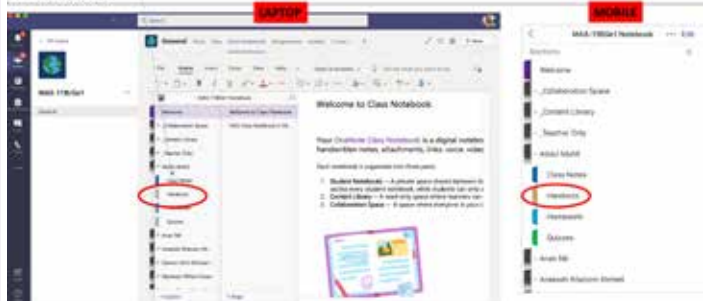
LAPTOP

MOBILE

MAA-11B/Gr1 Notebook

Edit

Sections

Welcome

_Collaboration Space

_Content Library

_Teacher Only

Abdul Muhill

Class Notes

Handouts

Homework

Quizzes

Anas Md

Anaeeth Khazoon Ahmed

MAA-11B/Gr1

General

Welcome to Class Notebook

Your OneNote Class Notebook is a digital notebook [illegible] handwritten notes, attachments, links, voice, video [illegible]

Each notebook is organized into three parts:

1. Student Notebooks – A private space shared between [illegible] across every student notebook, while students can only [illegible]
2. Content Library – A read-only space where teachers can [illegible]
3. Collaboration Space – A space where everyone in your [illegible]

Welcome

_Collaboration Space

_Content Library

_Teacher Only

Abdul Muhill

Class Notes

Handouts

Homework

Quizzes

Anas Md

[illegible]